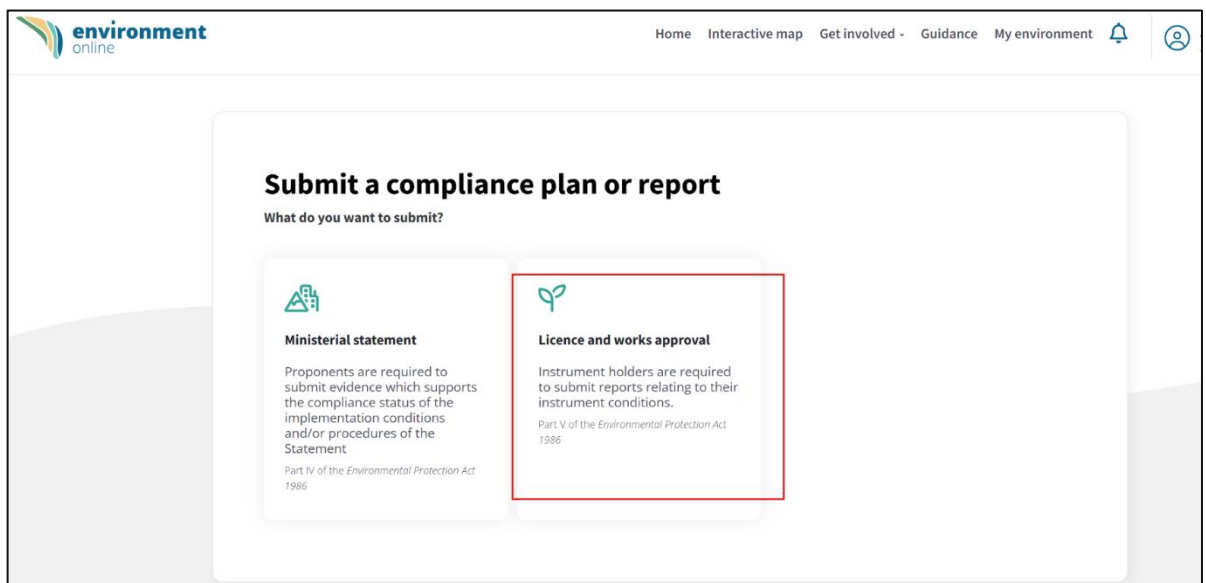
environment
online

Home Interactive map Get involved Guidance My environment

Submit a compliance plan or report

What do you want to submit?

Ministerial statement

Proponents are required to submit evidence which supports the compliance status of the implementation conditions and/or procedures of the Statement

Part IV of the *Environmental Protection Act 1986*

Licence and works approval

Instrument holders are required to submit reports relating to their instrument conditions.

Part V of the *Environmental Protection Act 1986*